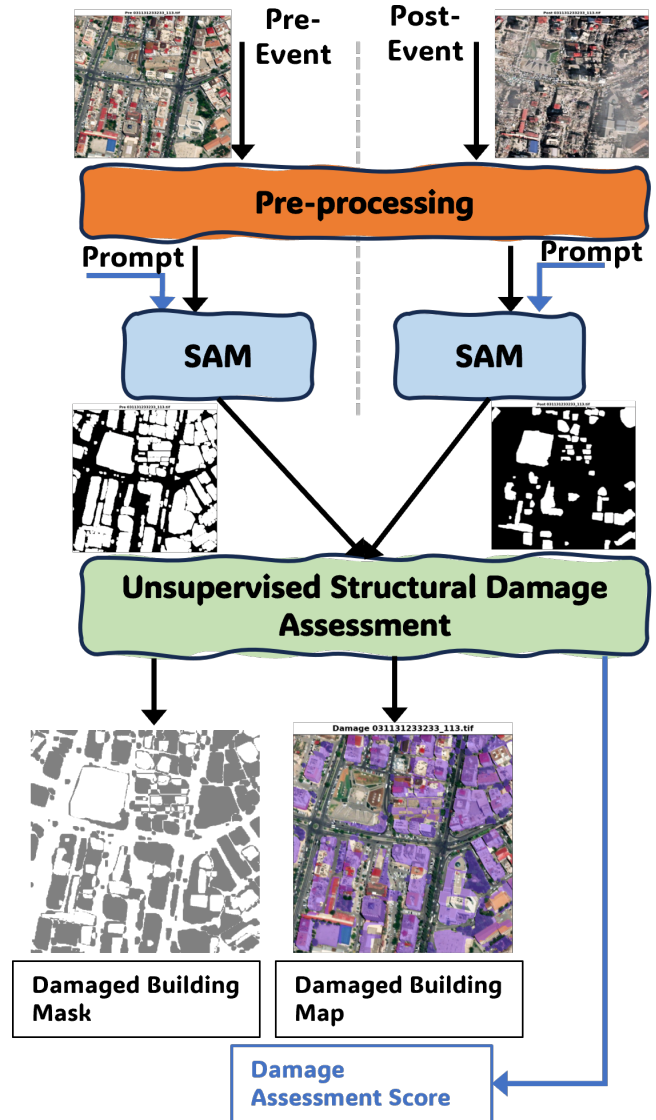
Pre 031131233233_113.tif

Pre-Event

Post-Event

Post 031131233233_113.tif

Pre-processing

Prompt

Prompt

SAM

SAM

Pre 031131233233_113.tif

Post 031131233233_113.tif

Unsupervised Structural Damage Assessment

Damage 031131233233_113.tif

Damaged Building Mask

Damaged Building Map

Damage Assessment Score